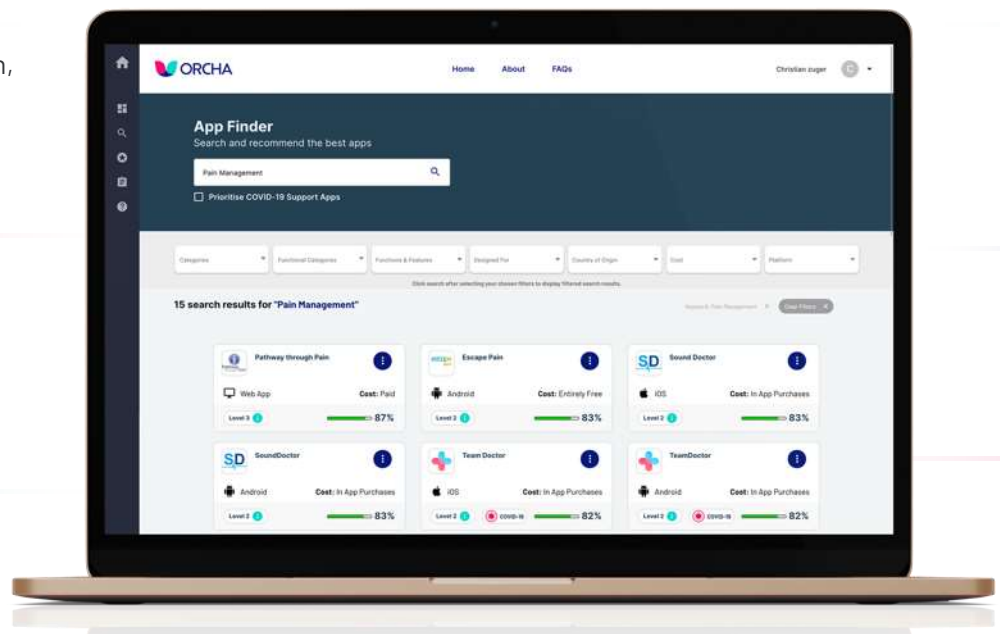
n,

ORCHA

Home About FAQs

Christian zuger C

App Finder
Search and recommend the best apps

Pain Management

Prioritise COVID-19 Support Apps

Categories
Functional Categories
Functions & Features
Designed For
Country of Origin
Cost
Platform

Click search after selecting your chosen filters to display filtered search results.

15 search results for "Pain Management"

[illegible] Clear Filters

Pathway through Pain
Web App Cost: Paid
Level 3 87%

Escape Pain
Android Cost: Entirely Free
Level 2 83%

SD Sound Doctor
iOS Cost: In App Purchases
Level 2 83%

SD SoundDoctor
Android Cost: In App Purchases
Level 2 83%

Team Doctor
iOS Cost: In App Purchases
Level 2 COVID-19 82%

TeamDoctor
Android Cost: In App Purchases
Level 2 COVID-19 82%